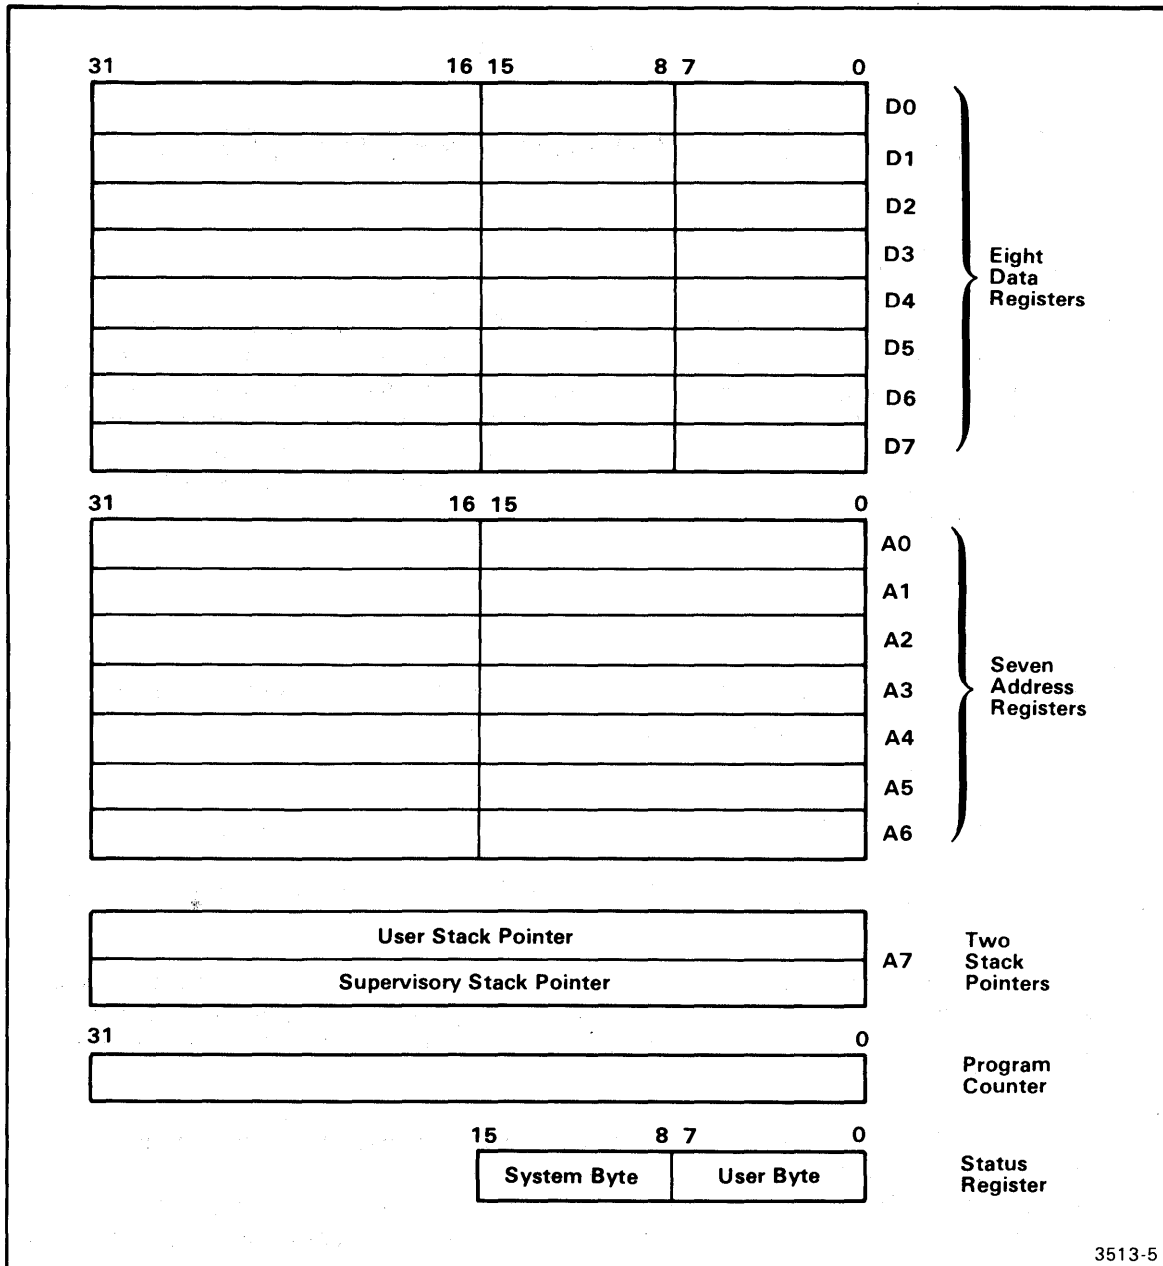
31 16 15 8 7 0

D0
D1
D2
D3
D4
D5
D6
D7

Eight Data Registers

31 16 15 0

A0
A1
A2
A3
A4
A5
A6

Seven Address Registers

User Stack Pointer
Supervisory Stack Pointer

A7

Two Stack Pointers

31 0

Program Counter

15 8 7 0

System Byte | User Byte

Status Register

3513-5